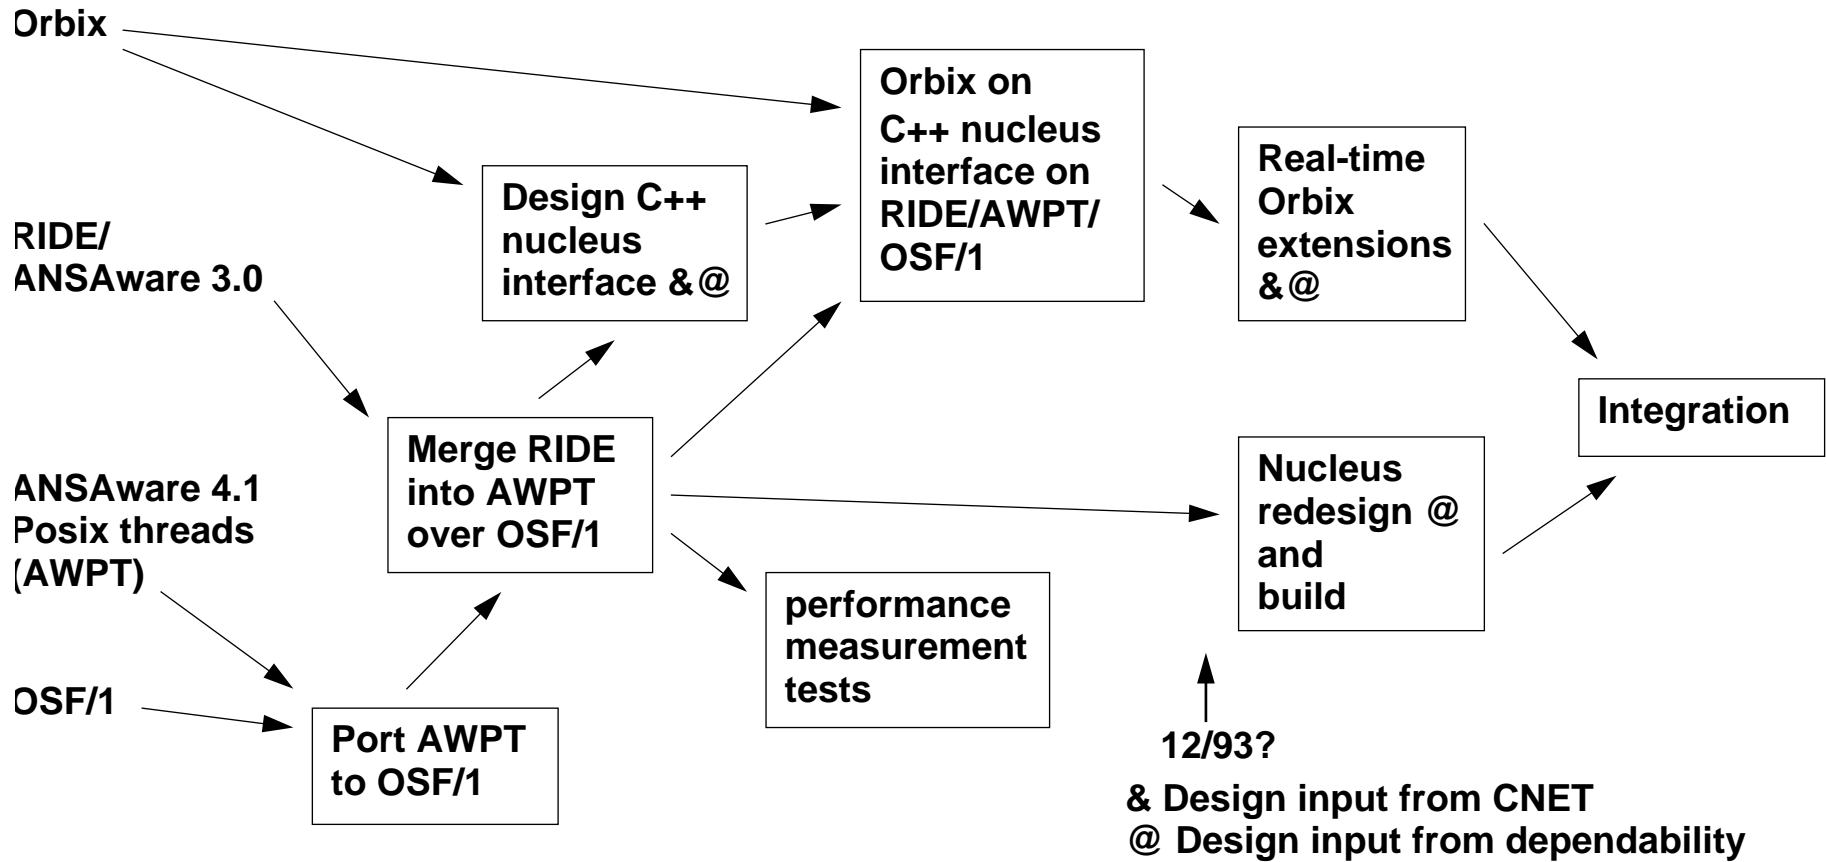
Orbix

RIDE/
ANSAware 3.0

ANSAware 4.1
Posix threads
(AWPT)

OSF/1

Design C++ nucleus interface &@

Merge RIDE into AWPT over OSF/1

Port AWPT to OSF/1

Orbix on C++ nucleus interface on RIDE/AWPT/ OSF/1

performance measurement tests

Real-time Orbix extensions &@

Nucleus redesign @ and build

Integration

12/93?

& Design input from CNET
@ Design input from dependability